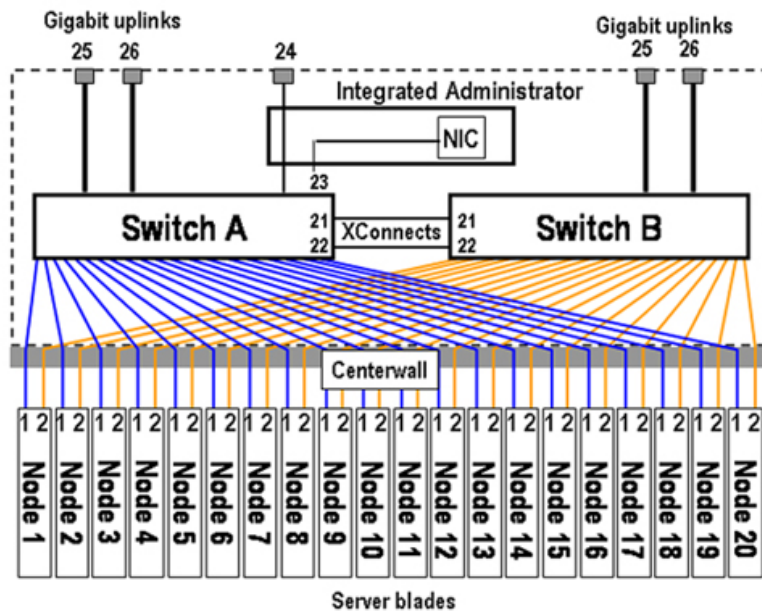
Gigabit uplinks
25 26
24
Gigabit uplinks
25 26
Integrated Administrator
NIC
23
Switch A
21
22
XConnects
21
22
Switch B
Centerwall
1 2 Node 1
1 2 Node 2
1 2 Node 3
1 2 Node 4
1 2 Node 5
1 2 Node 6
1 2 Node 7
1 2 Node 8
1 2 Node 9
1 2 Node 10
1 2 Node 11
1 2 Node 12
1 2 Node 13
1 2 Node 14
1 2 Node 15
1 2 Node 16
1 2 Node 17
1 2 Node 18
1 2 Node 19
1 2 Node 20
Server blades